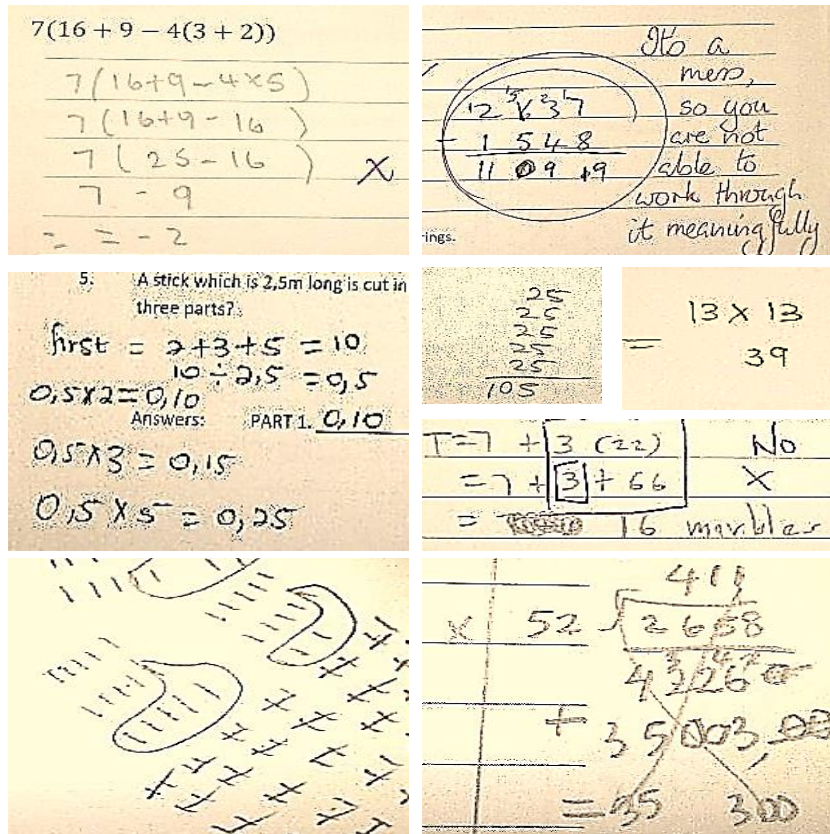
$7(16 + 9 - 4(3 + 2))$

7(16+9−4×5)
7(16+9−16)
7(25−16) X
7−9
= = −2

Its a mess, so you are not able to work through it meaningfully

12 $^{3}$6 $^{2}$3 7
+ 1 5 4 8
11 ⑩ 9 +9

rings.

5. A stick which is 2,5m long is cut in three parts?

first = 2+3+5 = 10
10 ÷ 2,5 = 0,5
0,5×2 = 0,10
Answers: PART 1. 0,10
0,5×3 = 0,15
0,5×5 = 0,25

25
25
25
25
25
105

= 13 × 13
39

T=7 + 3 (22) No
=7 + 3 + 66 X
= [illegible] 16 marbles

411
X 52 √2658
4326
+ 35003,08
= 35 300